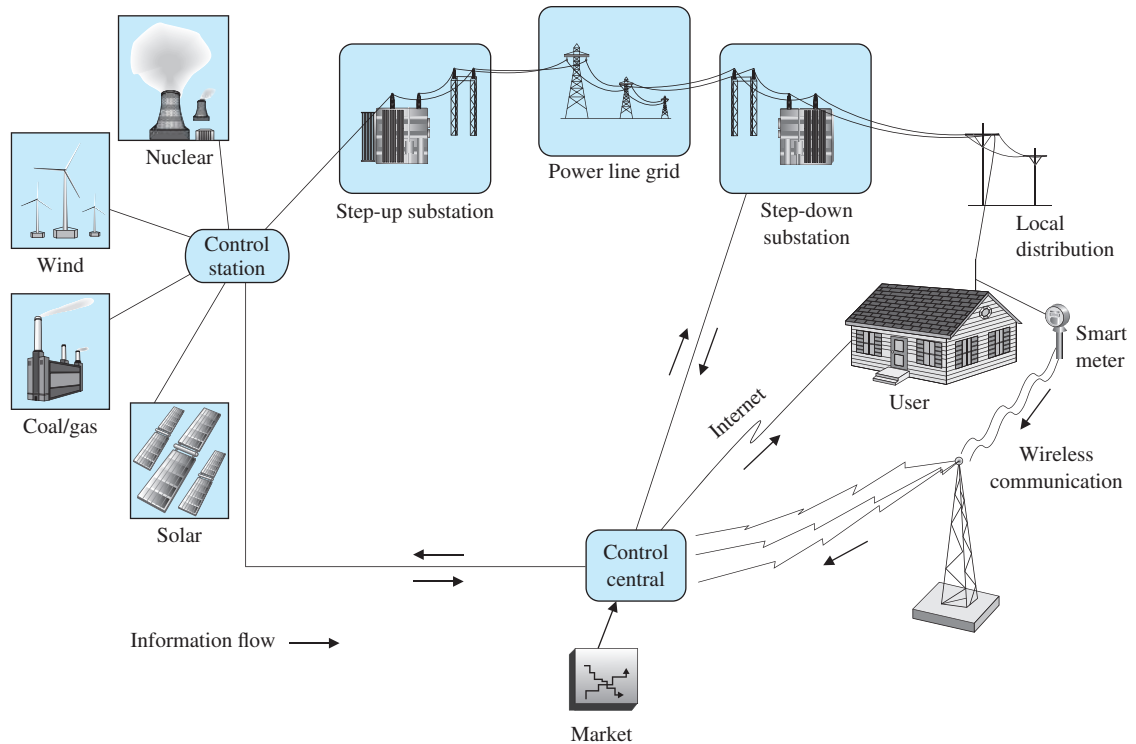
Nuclear

Wind

Coal/gas

Solar

Control station

Step-up substation

Power line grid

Step-down substation

Local distribution

User

Smart meter

Internet

Wireless communication

Control central

Information flow

Market